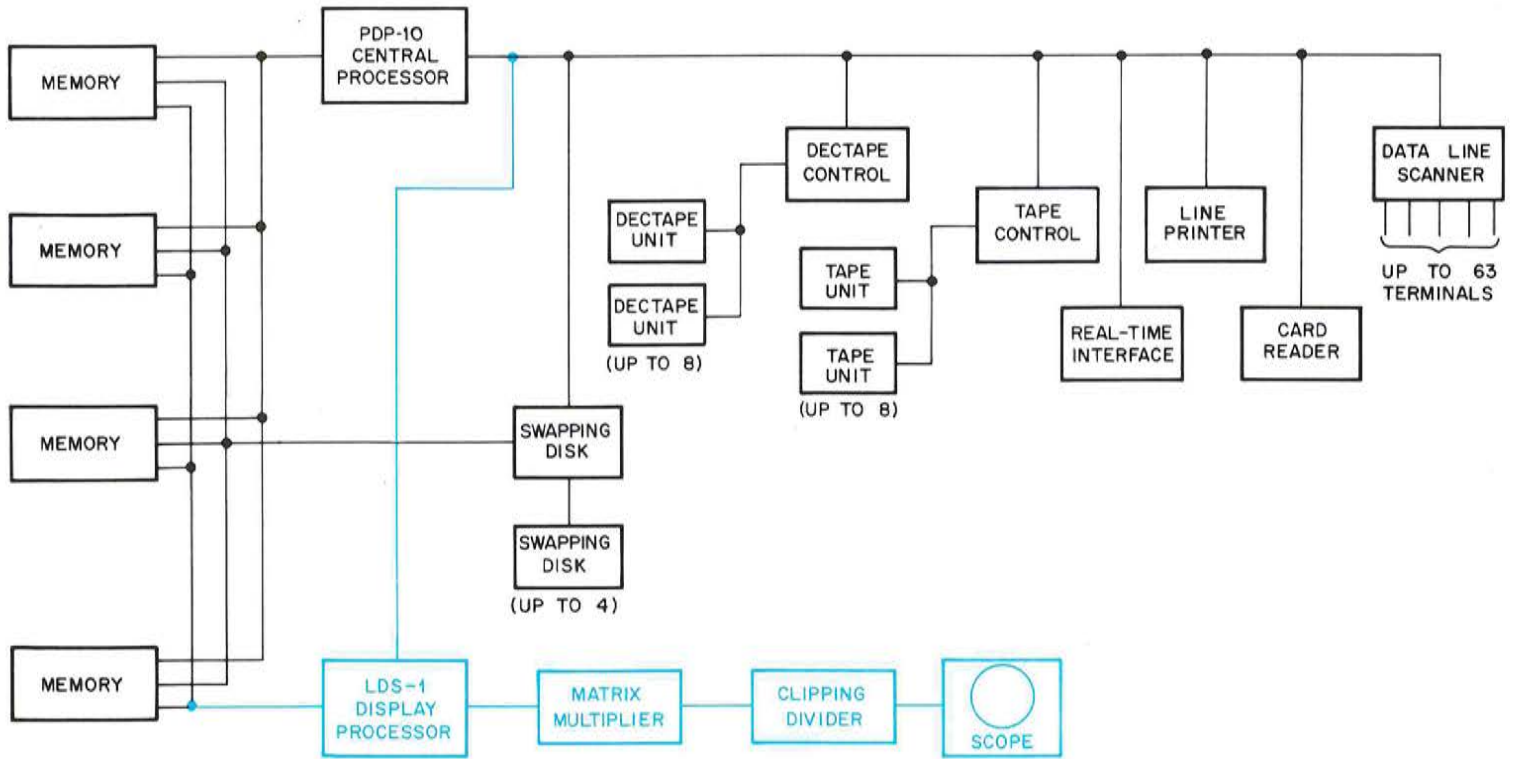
MEMORY

MEMORY

MEMORY

MEMORY

PDP-10 CENTRAL PROCESSOR

SWAPPING DISK

SWAPPING DISK

(UP TO 4)

DECTAPE CONTROL

DECTAPE UNIT

DECTAPE UNIT

(UP TO 8)

TAPE CONTROL

TAPE UNIT

TAPE UNIT

(UP TO 8)

REAL-TIME INTERFACE

LINE PRINTER

CARD READER

DATA LINE SCANNER

UP TO 63 TERMINALS

LDS-1 DISPLAY PROCESSOR

MATRIX MULTIPLIER

CLIPPING DIVIDER

SCOPE